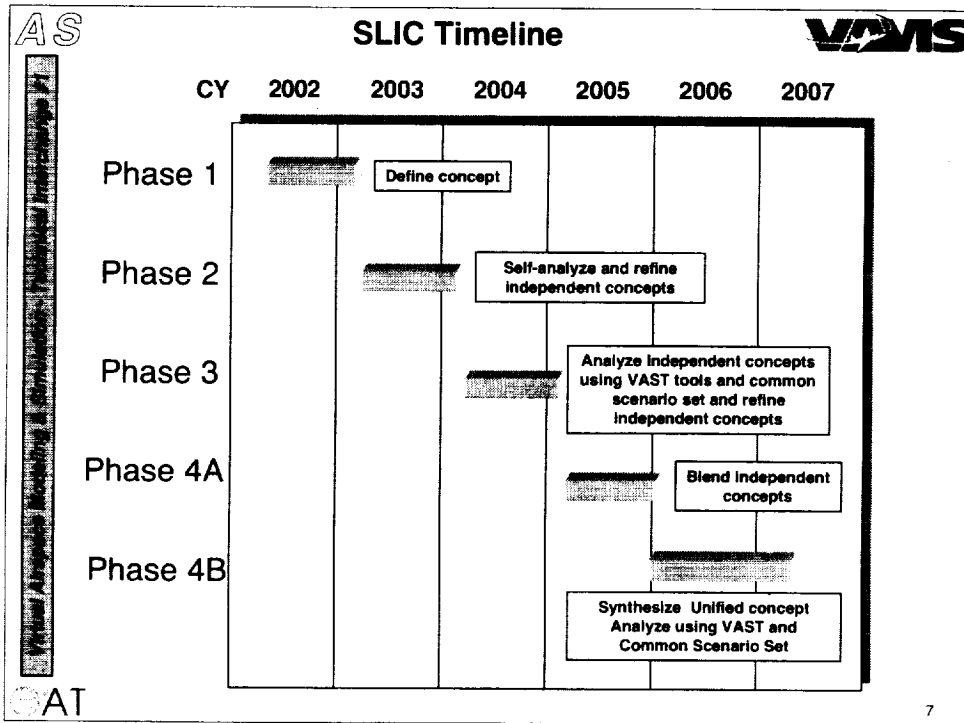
AS

SLIC Timeline

VAMS

CY 2002 2003 2004 2005 2006 2007

Phase 1

Define concept

Phase 2

Self-analyze and refine independent concepts

Phase 3

Analyze independent concepts using VAST tools and common scenario set and refine independent concepts

Phase 4A

Blend independent concepts

Phase 4B

Synthesize Unified concept Analyze using VAST and Common Scenario Set

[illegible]

AT

7